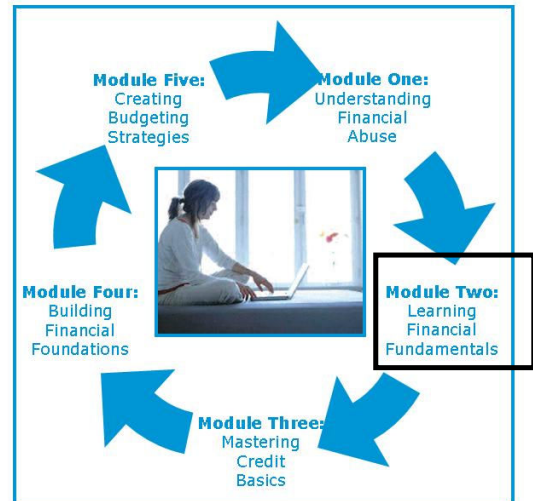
Module Five:
Creating Budgeting Strategies

Module One:
Understanding Financial Abuse

Module Two:
Learning Financial Fundamentals

Module Three:
Mastering Credit Basics

Module Four:
Building Financial Foundations